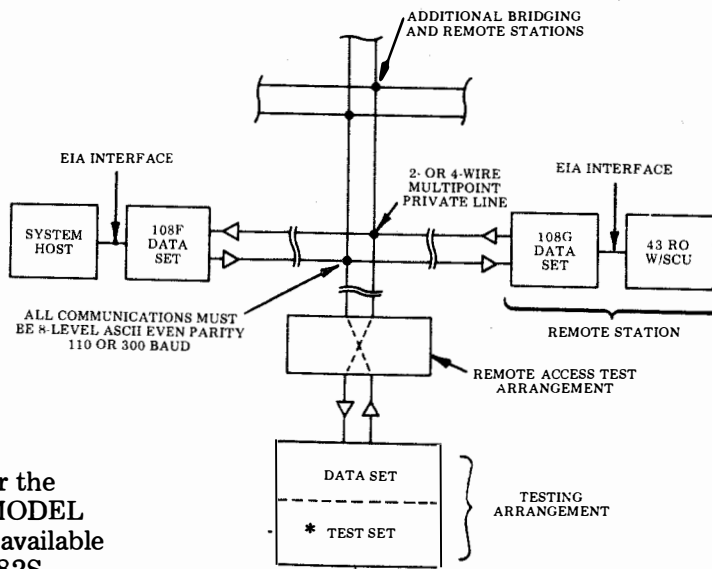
ADDITIONAL BRIDGING AND REMOTE STATIONS

EIA INTERFACE

EIA INTERFACE

2- OR 4-WIRE MULTIPOINT PRIVATE LINE

SYSTEM HOST

108F DATA SET

108G DATA SET

43 RO W/SCU

ALL COMMUNICATIONS MUST BE 8-LEVEL ASCII EVEN PARITY 110 OR 300 BAUD

REMOTE STATION

REMOTE ACCESS TEST ARRANGEMENT

r the
IODEL
available
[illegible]32S

DATA SET

* TEST SET

TESTING ARRANGEMENT